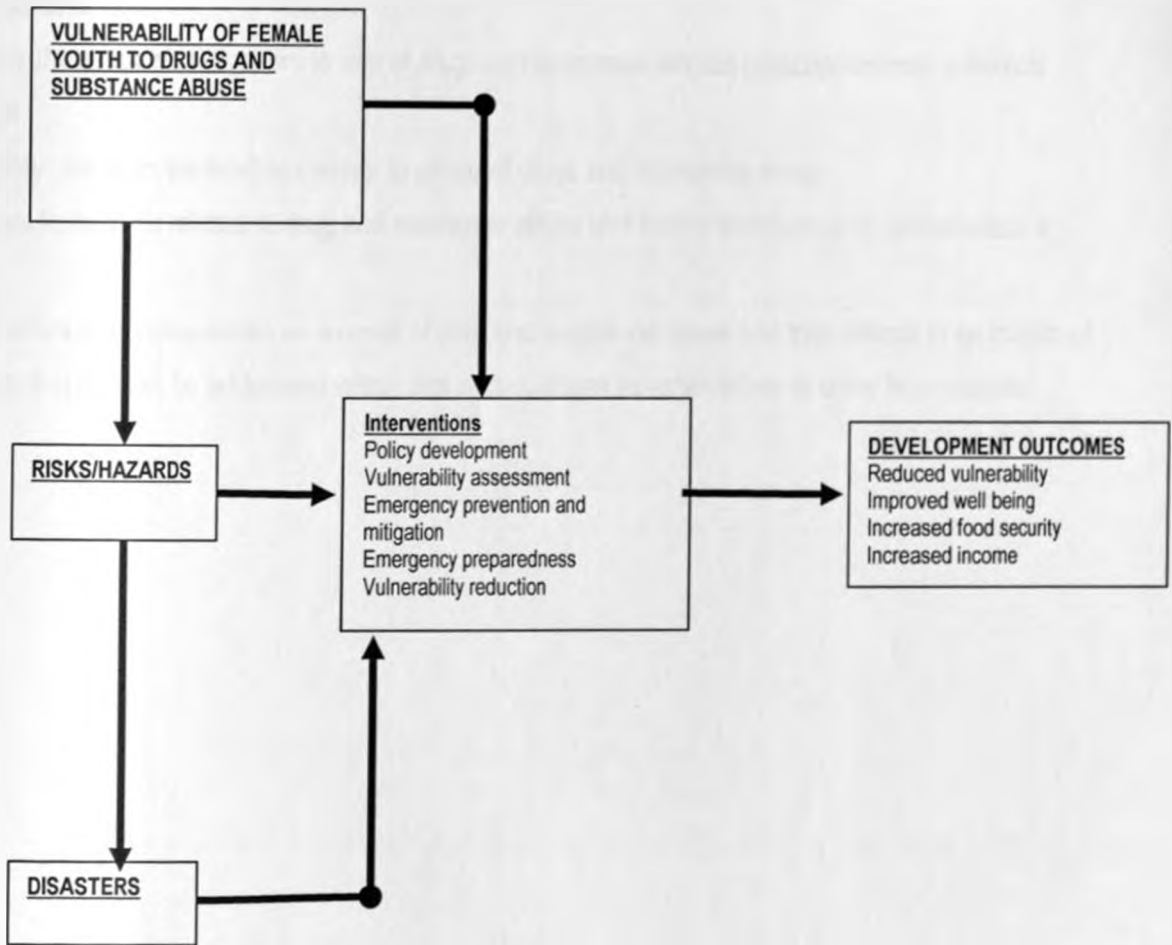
VULNERABILITY OF FEMALE YOUTH TO DRUGS AND SUBSTANCE ABUSE

RISKS/HAZARDS

DISASTERS

Interventions
Policy development
Vulnerability assessment
Emergency prevention and mitigation
Emergency preparedness
Vulnerability reduction

DEVELOPMENT OUTCOMES
Reduced vulnerability
Improved well being
Increased food security
Increased income